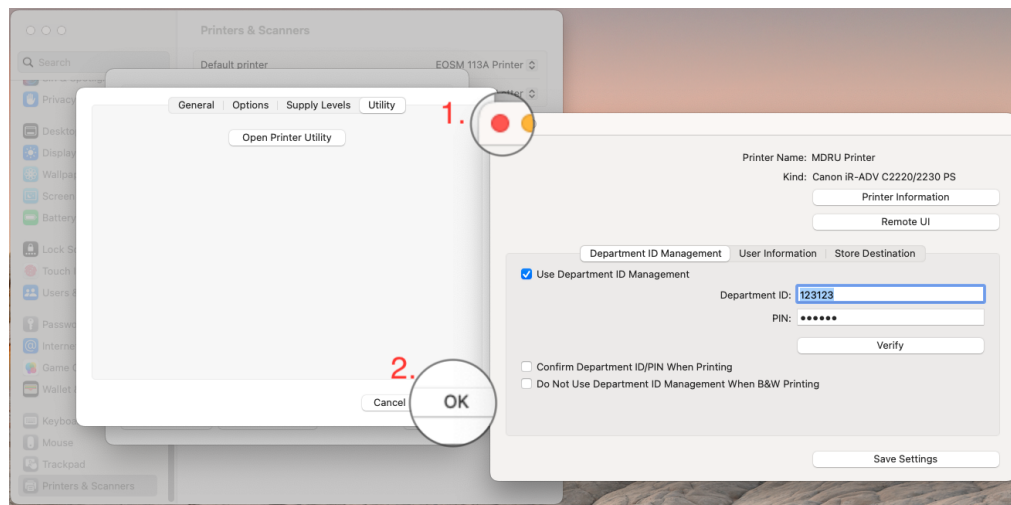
Printers & Scanners

Search

Privacy

Desktop

Display

Wallpa

Screen

Battery

Lock Sc

Touch I

Users

Passw

Interne

Game C

Wallet

Keybo

Mouse

Trackpad

Printers & Scanners

Default printer

EOSM 113A Printer

General | Options | Supply Levels | Utility

Open Printer Utility

Cancel

OK

1.

2.

Printer Name: MDRU Printer

Kind: Canon iR-ADV C2220/2230 PS

Printer Information

Remote UI

Department ID Management | User Information | Store Destination

Use Department ID Management

Department ID: 123123

PIN: ••••••

Verify

Confirm Department ID/PIN When Printing

Do Not Use Department ID Management When B&W Printing

Save Settings